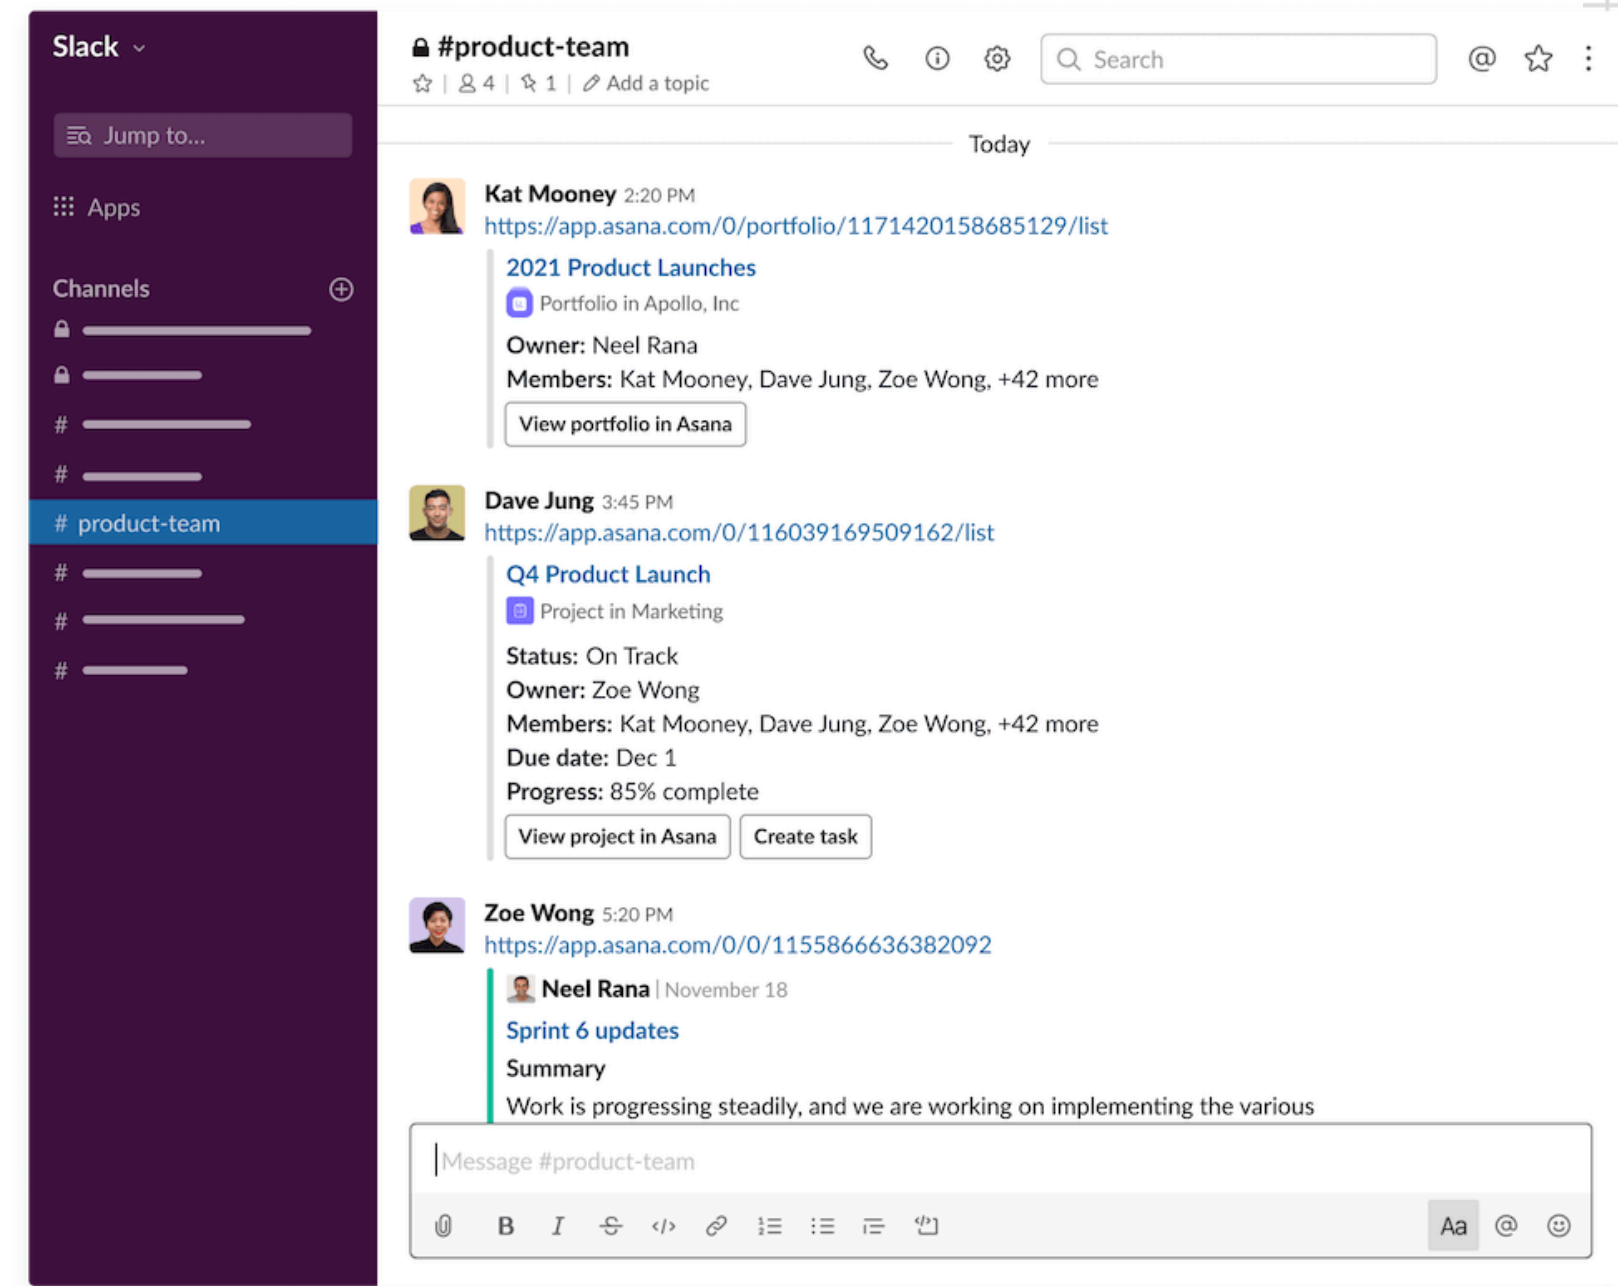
Slack

Jump to...

Apps

Channels

#
#
# product-team
#
#
#

#product-team
4 | 1 | Add a topic

Search

Today

Kat Mooney 2:20 PM
https://app.asana.com/0/portfolio/1171420158685129/list

2021 Product Launches
Portfolio in Apollo, Inc
Owner: Neel Rana
Members: Kat Mooney, Dave Jung, Zoe Wong, +42 more
View portfolio in Asana

Dave Jung 3:45 PM
https://app.asana.com/0/116039169509162/list

Q4 Product Launch
Project in Marketing
Status: On Track
Owner: Zoe Wong
Members: Kat Mooney, Dave Jung, Zoe Wong, +42 more
Due date: Dec 1
Progress: 85% complete
View project in Asana Create task

Zoe Wong 5:20 PM
https://app.asana.com/0/0/1155866636382092

Neel Rana | November 18
Sprint 6 updates
Summary
Work is progressing steadily, and we are working on implementing the various

Message #product-team

Aa